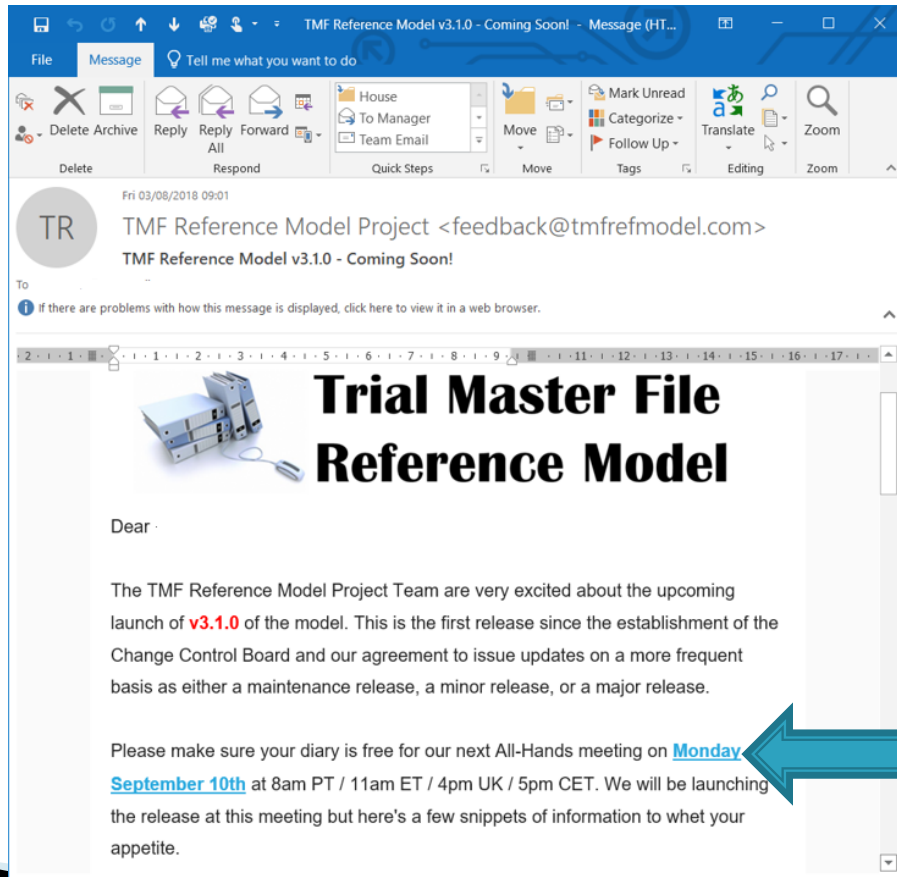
TMF Reference Model v3.1.0 - Coming Soon! - Message (HT...

File Message Tell me what you want to do

Delete Archive
Delete

Reply Reply All Forward
Respond

House
To Manager
Team Email
Quick Steps

Move
Move

Mark Unread
Categorize
Follow Up
Tags

Translate
Editing

Zoom
Zoom

Fri 03/08/2018 09:01

TR

TMF Reference Model Project <feedback@tmfrefmodel.com>

TMF Reference Model v3.1.0 - Coming Soon!

To

If there are problems with how this message is displayed, click here to view it in a web browser.

Trial Master File Reference Model

Dear

The TMF Reference Model Project Team are very excited about the upcoming launch of v3.1.0 of the model. This is the first release since the establishment of the Change Control Board and our agreement to issue updates on a more frequent basis as either a maintenance release, a minor release, or a major release.

Please make sure your diary is free for our next All-Hands meeting on Monday September 10th at 8am PT / 11am ET / 4pm UK / 5pm CET. We will be launching the release at this meeting but here's a few snippets of information to whet your appetite.